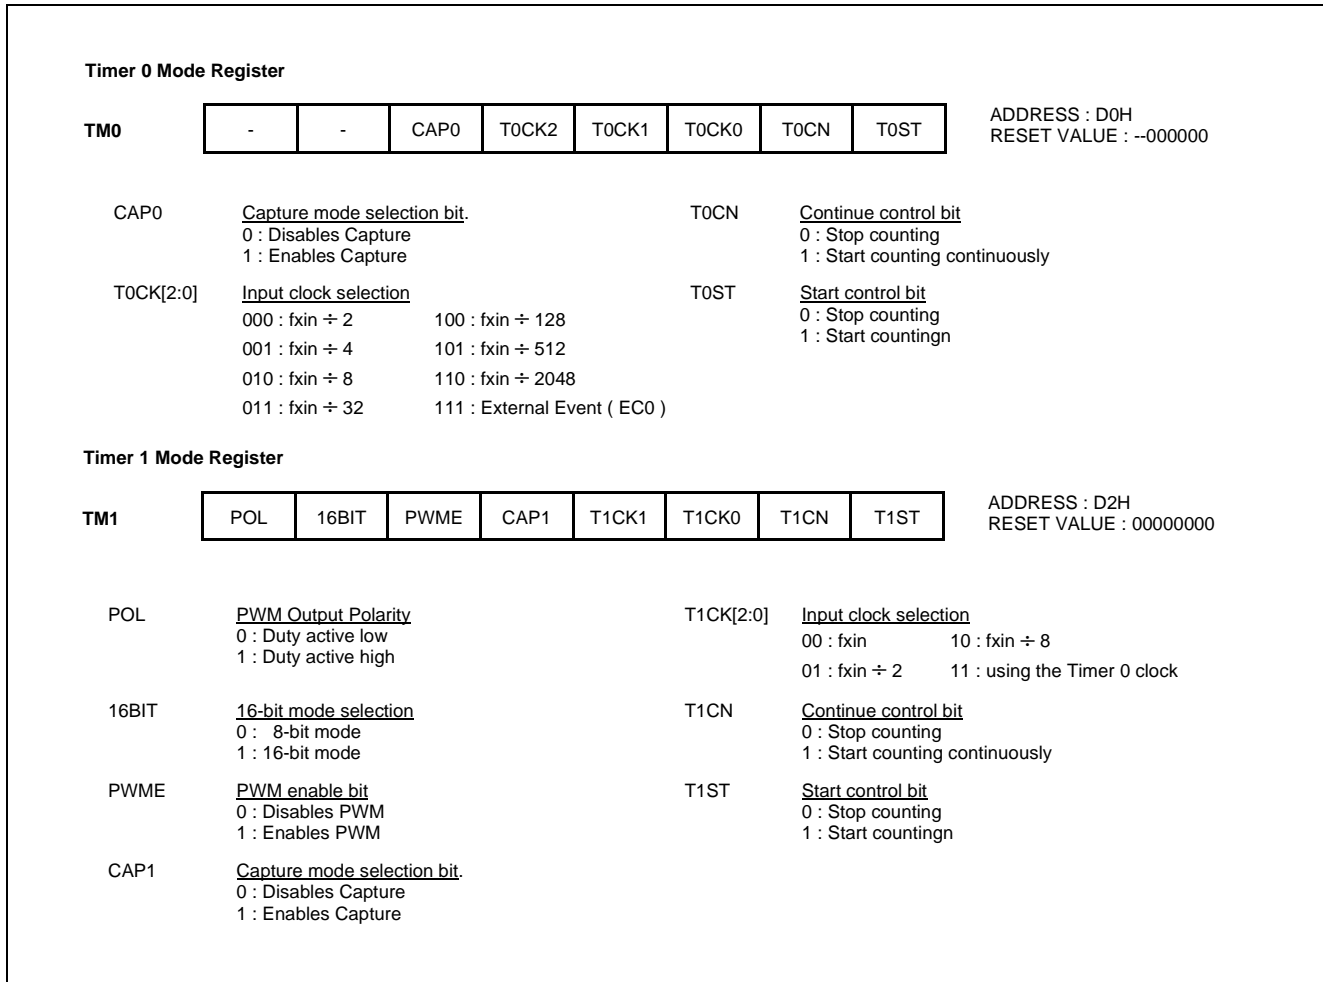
Timer 0 Mode Register

| TM0 | - | - | CAP0 | T0CK2 | T0CK1 | T0CK0 | T0CN | T0ST |
|---|---|---|---|---|---|---|---|---|

ADDRESS : D0H
RESET VALUE : --000000

CAP0 Capture mode selection bit.
0 : Disables Capture
1 : Enables Capture

T0CK[2:0] Input clock selection
000 : fxin ÷ 2 100 : fxin ÷ 128
001 : fxin ÷ 4 101 : fxin ÷ 512
010 : fxin ÷ 8 110 : fxin ÷ 2048
011 : fxin ÷ 32 111 : External Event ( EC0 )

T0CN Continue control bit
0 : Stop counting
1 : Start counting continuously

T0ST Start control bit
0 : Stop counting
1 : Start countingn

Timer 1 Mode Register

| TM1 | POL | 16BIT | PWME | CAP1 | T1CK1 | T1CK0 | T1CN | T1ST |
|---|---|---|---|---|---|---|---|---|

ADDRESS : D2H
RESET VALUE : 00000000

POL PWM Output Polarity
0 : Duty active low
1 : Duty active high

16BIT 16-bit mode selection
0 : 8-bit mode
1 : 16-bit mode

PWME PWM enable bit
0 : Disables PWM
1 : Enables PWM

CAP1 Capture mode selection bit.
0 : Disables Capture
1 : Enables Capture

T1CK[2:0] Input clock selection
00 : fxin 10 : fxin ÷ 8
01 : fxin ÷ 2 11 : using the Timer 0 clock

T1CN Continue control bit
0 : Stop counting
1 : Start counting continuously

T1ST Start control bit
0 : Stop counting
1 : Start countingn